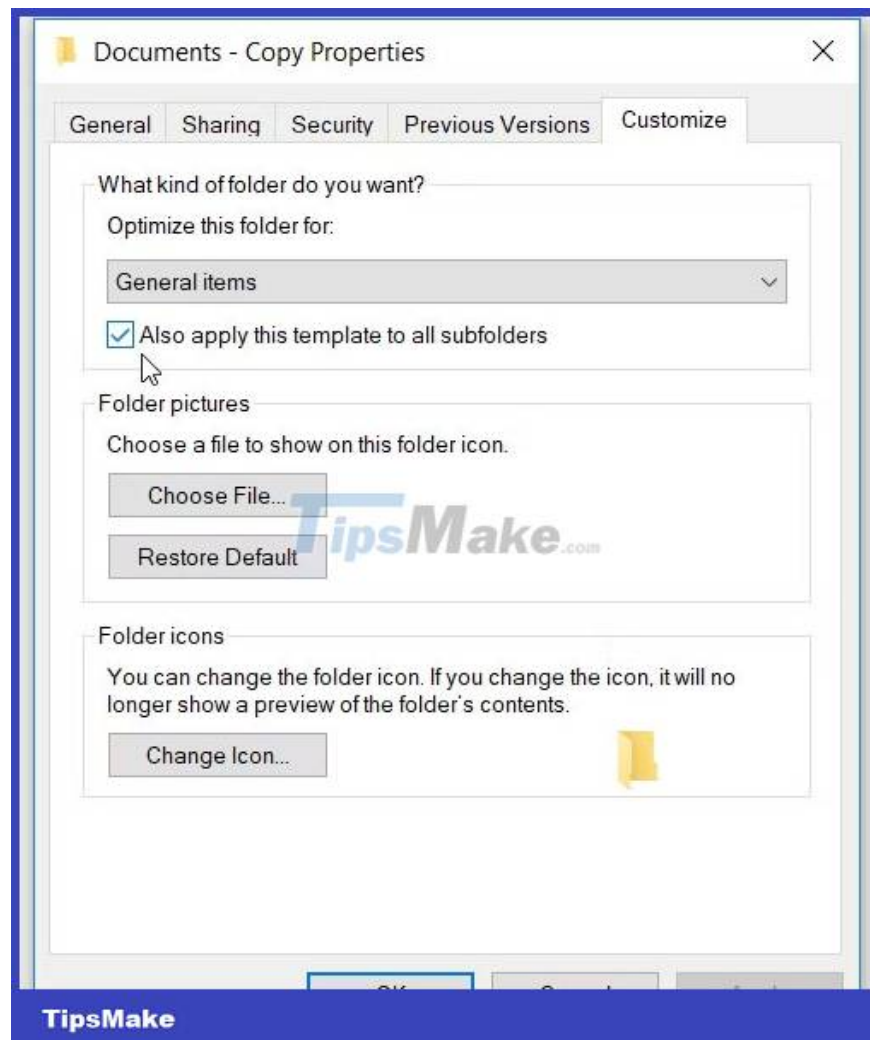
Documents - Copy Properties

General Sharing Security Previous Versions Customize

What kind of folder do you want?

Optimize this folder for:

General items

Also apply this template to all subfolders

Folder pictures

Choose a file to show on this folder icon.

Choose File...

Restore Default

TipsMake.com

Folder icons

You can change the folder icon. If you change the icon, it will no longer show a preview of the folder's contents.

Change Icon...

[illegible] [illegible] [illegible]

TipsMake